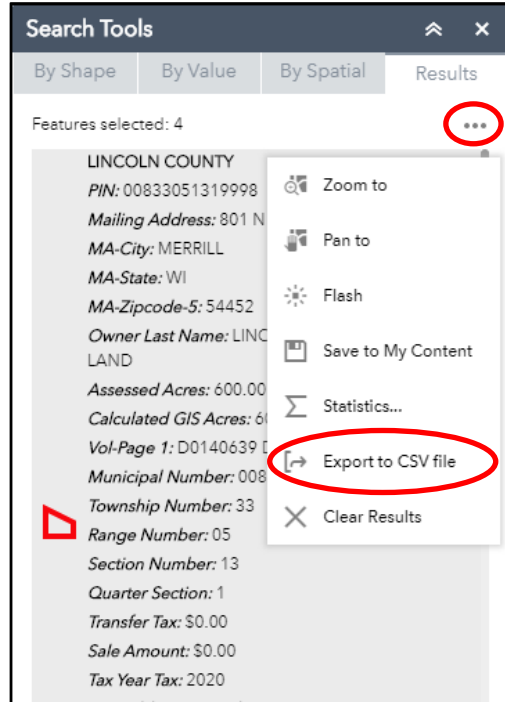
Search Tools

By Shape | By Value | By Spatial | Results

Features selected: 4

LINCOLN COUNTY
PIN: 00833051319998
Mailing Address: 801 N
MA-City: MERRILL
MA-State: WI
MA-Zipcode-5: 54452
Owner Last Name: LINC
LAND
Assessed Acres: 600.00
Calculated GIS Acres: 6
Vol-Page 1: D0140639 D
Municipal Number: 008
Township Number: 33
Range Number: 05
Section Number: 13
Quarter Section: 1
Transfer Tax: $0.00
Sale Amount: $0.00
Tax Year Tax: 2020

Zoom to
Pan to
Flash
Save to My Content
Statistics...
Export to CSV file
Clear Results